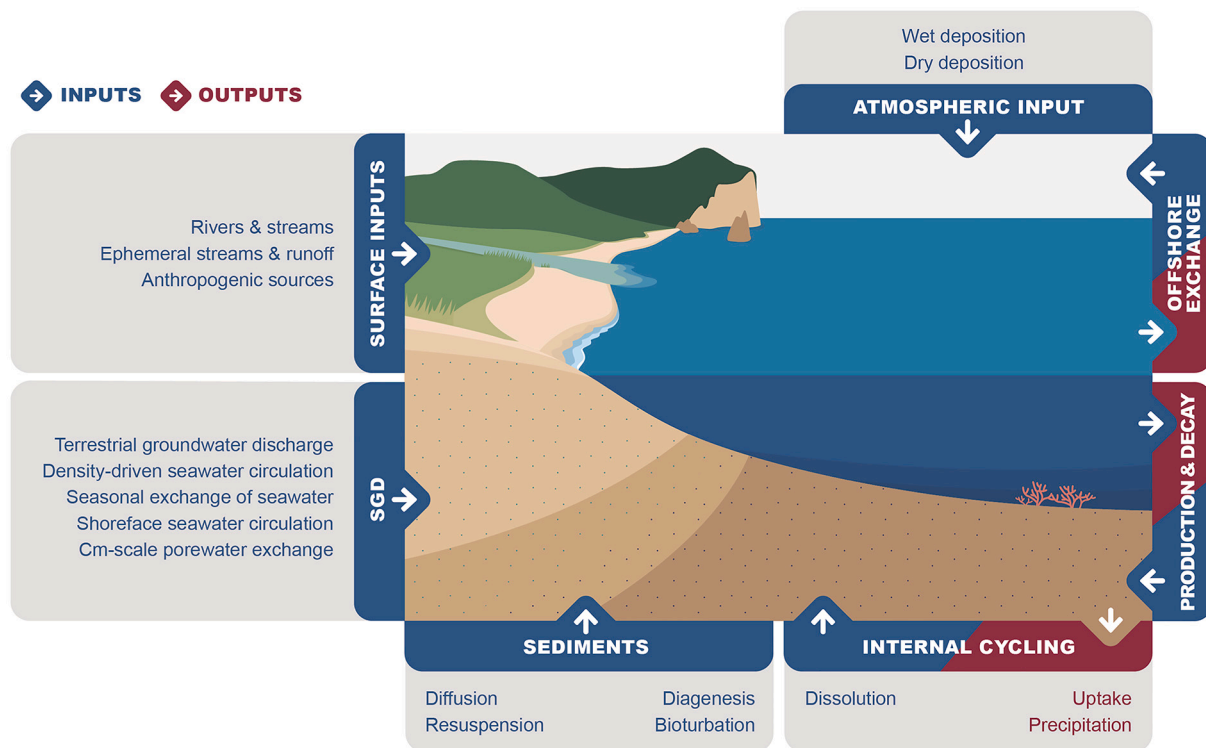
INPUTS OUTPUTS

Wet deposition
Dry deposition

ATMOSPHERIC INPUT

Rivers & streams
Ephemeral streams & runoff
Anthropogenic sources

SURFACE INPUTS

OFFSHORE EXCHANGE

Terrestrial groundwater discharge
Density-driven seawater circulation
Seasonal exchange of seawater
Shoreface seawater circulation
Cm-scale porewater exchange

SGD

PRODUCTION & DECAY

SEDIMENTS

INTERNAL CYCLING

Diffusion
Resuspension

Diagenesis
Bioturbation

Dissolution

Uptake
Precipitation